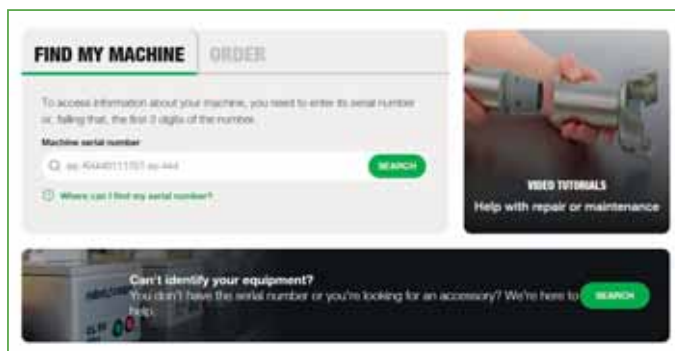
FIND MY MACHINE
ORDER

To access information about your machine, you need to enter its serial number or, failing that, the first 3 digits of the number.

Machine serial number

ex: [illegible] ex: 444

SEARCH

Where can I find my serial number?

VIDEO TUTORIALS
Help with repair or maintenance

Can't identify your equipment?
You don't have the serial number or you're looking for an accessory? We're here to help.

SEARCH